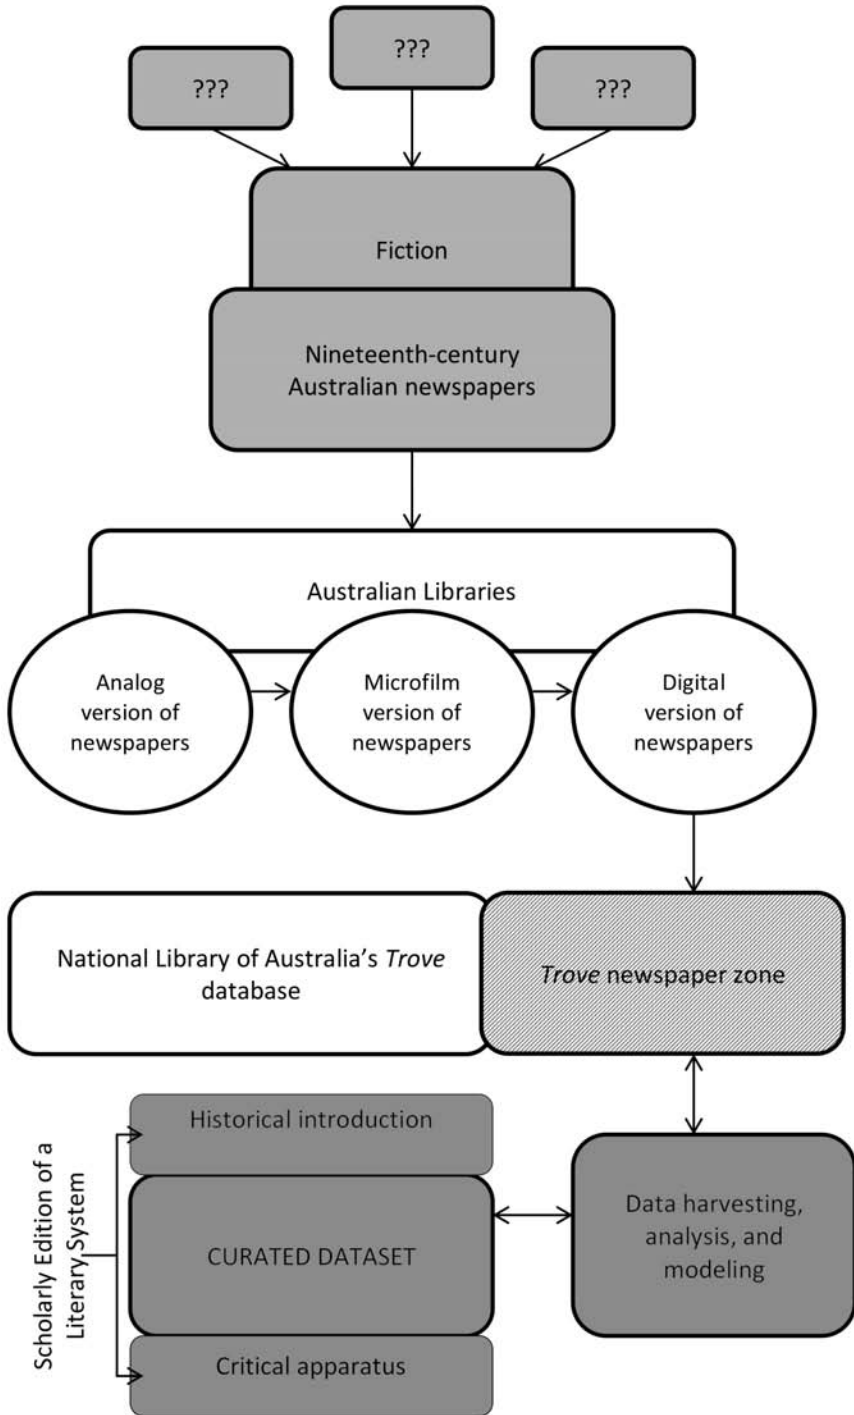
???

???

???

Fiction

Nineteenth-century Australian newspapers

Australian Libraries

Analog version of newspapers

Microfilm version of newspapers

Digital version of newspapers

National Library of Australia's *Trove* database

*Trove* newspaper zone

Scholarly Edition of a Literary System

Historical introduction

CURATED DATASET

Critical apparatus

Data harvesting, analysis, and modeling